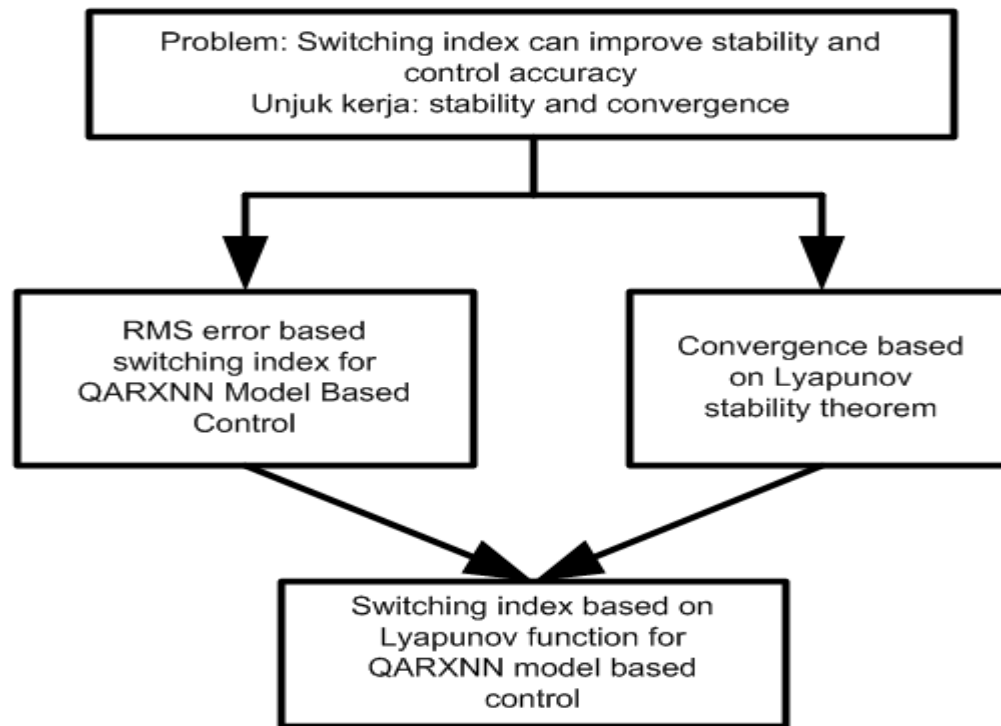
Problem: Switching index can improve stability and control accuracy
Unjuk kerja: stability and convergence

RMS error based switching index for QARXNN Model Based Control

Convergence based on Lyapunov stability theorem

Switching index based on Lyapunov function for QARXNN model based control